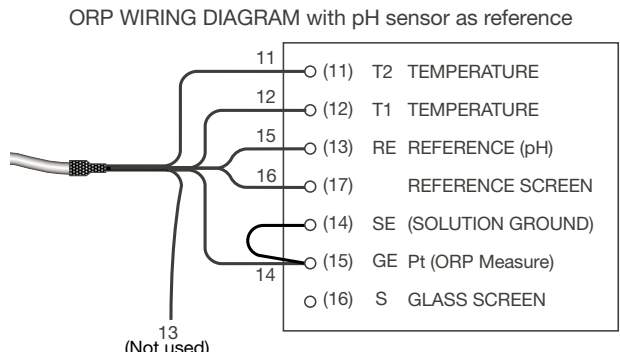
ORP WIRING DIAGRAM with pH sensor as reference

11
12
15
16
14
13
(Not used)

(11) T2 TEMPERATURE
(12) T1 TEMPERATURE
(13) RE REFERENCE (pH)
(17) REFERENCE SCREEN
(14) SE (SOLUTION GROUND)
(15) GE Pt (ORP Measure)
(16) S GLASS SCREEN